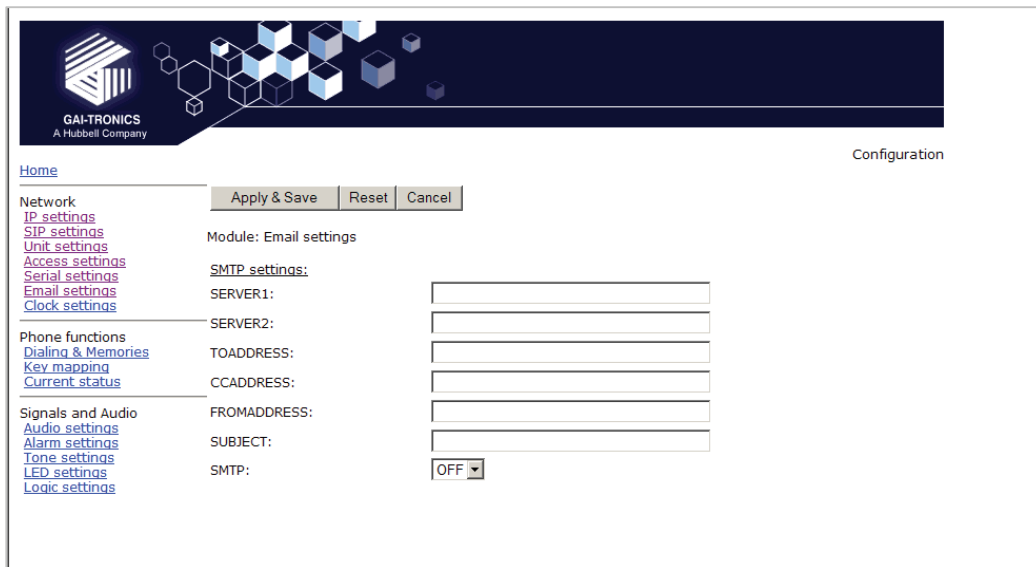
GAI-TRONICS
A Hubbell Company

Configuration

Home

Network
IP settings
SIP settings
Unit settings
Access settings
Serial settings
Email settings
Clock settings

Phone functions
Dialing & Memories
Key mapping
Current status

Signals and Audio
Audio settings
Alarm settings
Tone settings
LED settings
Logic settings

Apply & Save
Reset
Cancel

Module: Email settings

SMTP settings:
SERVER1:
SERVER2:
TOADDRESS:
CCADDRESS:
FROMADDRESS:
SUBJECT:
SMTP: OFF